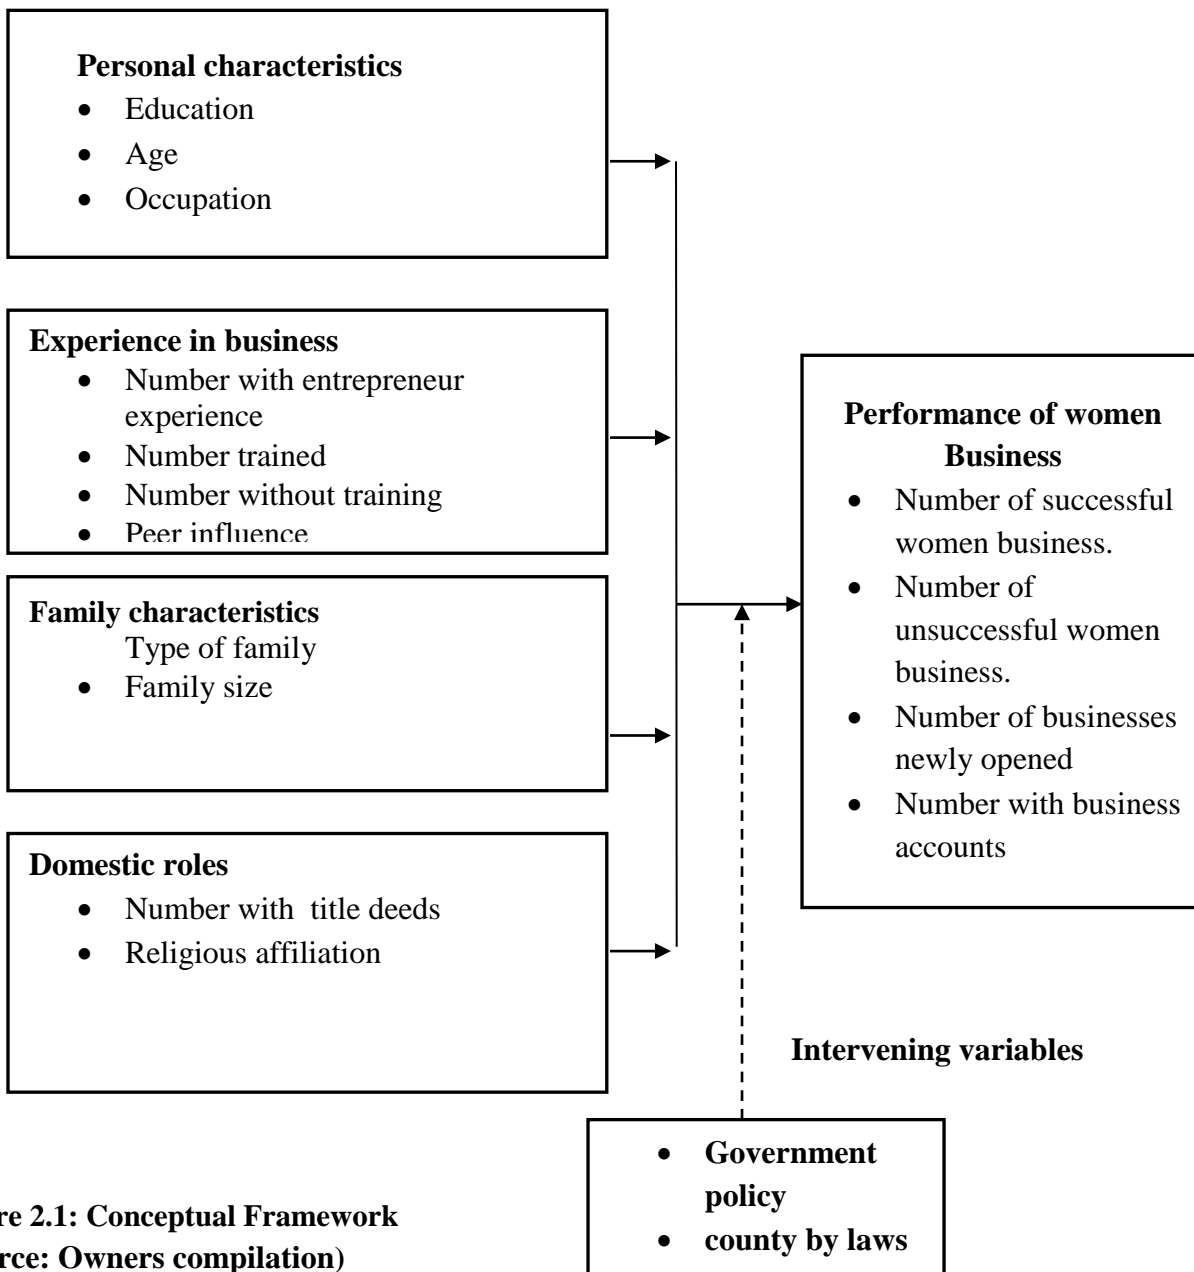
**Personal characteristics**
- Education
- Age
- Occupation

**Experience in business**
- Number with entrepreneur experience
- Number trained
- Number without training
- Peer influence

**Family characteristics**
Type of family
- Family size

**Domestic roles**
- Number with title deeds
- Religious affiliation

**Performance of women Business**
- Number of successful women business.
- Number of unsuccessful women business.
- Number of businesses newly opened
- Number with business accounts

**Intervening variables**

- **Government policy**
- **county by laws**

**re 2.1: Conceptual Framework**
**rce: Owners compilation)**